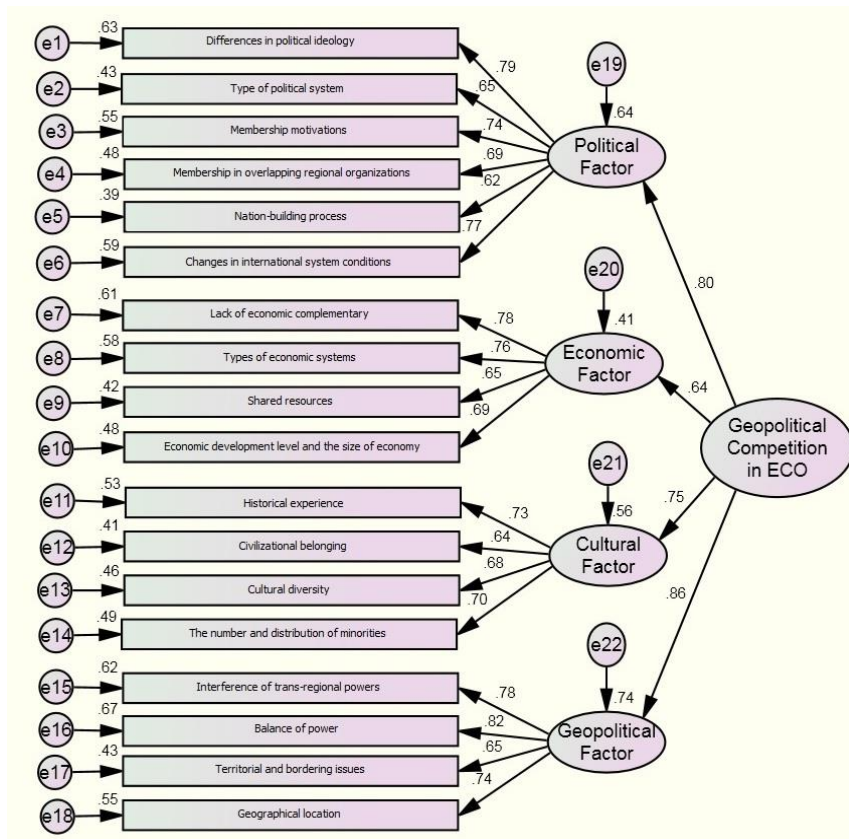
e1 .63 Differences in political ideology
e2 .43 Type of political system
e3 .55 Membership motivations
e4 .48 Membership in overlapping regional organizations
e5 .39 Nation-building process
e6 .59 Changes in international system conditions

.79
.65
.74
.69
.62
.77

e19
.64
Political Factor

e7 .61 Lack of economic complementary
e8 .58 Types of economic systems
e9 .42 Shared resources
e10 .48 Economic development level and the size of economy

.78
.76
.65
.69

e20
.41
Economic Factor

e11 .53 Historical experience
e12 .41 Civilizational belonging
e13 .46 Cultural diversity
e14 .49 The number and distribution of minorities

.73
.64
.68
.70

e21
.56
Cultural Factor

e15 .62 Interference of trans-regional powers
e16 .67 Balance of power
e17 .43 Territorial and bordering issues
e18 .55 Geographical location

.78
.82
.65
.74

e22
.74
Geopolitical Factor

.80
.64
.75
.86

Geopolitical Competition in ECO